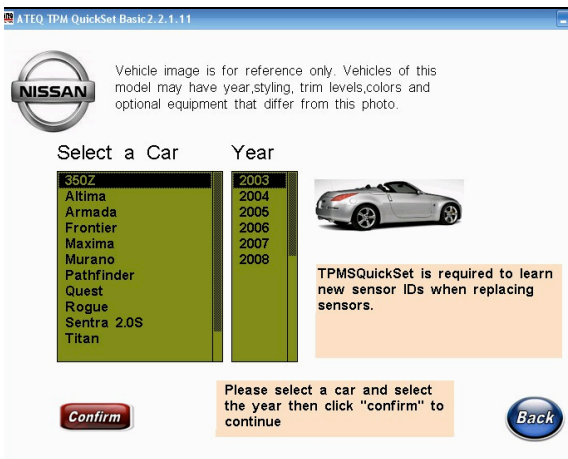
ATEQ TPM QuickSet Basic 2.2.1.11

NISSAN

Vehicle image is for reference only. Vehicles of this model may have year,styling, trim levels,colors and optional equipment that differ from this photo.

Select a Car

350Z
Altima
Armada
Frontier
Maxima
Murano
Pathfinder
Quest
Rogue
Sentra 2.0S
Titan

Year

2003
2004
2005
2006
2007
2008

TPMSQuickSet is required to learn new sensor IDs when replacing sensors.

Confirm

Please select a car and select the year then click "confirm" to continue

Back